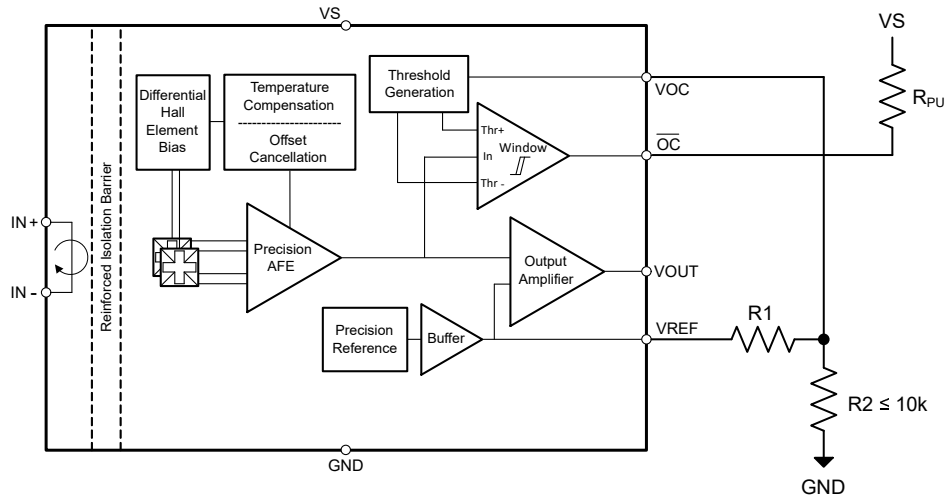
VS

VS

Differential Hall Element Bias

Temperature Compensation

Offset Cancellation

Threshold Generation

VOC

$R_{PU}$

Thr+

In

Window

Thr -

$\overline{OC}$

IN +

IN -

Reinforced Isolation Barrier

Precision AFE

Output Amplifier

VOUT

Precision Reference

Buffer

VREF

R1

R2 ≤ 10k

GND

GND